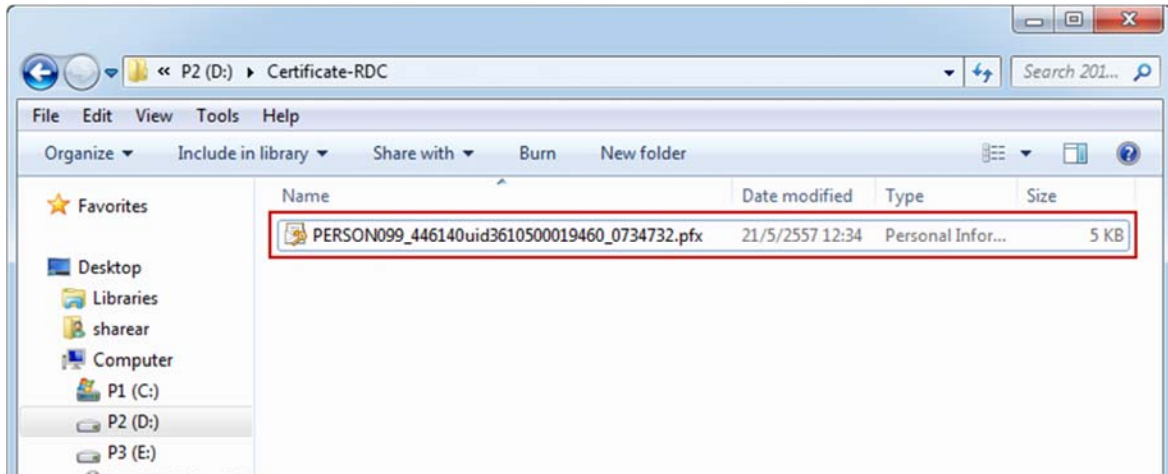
« P2 (D:) ▸ Certificate-RDC

Search 201...

File Edit View Tools Help

Organize ▾ Include in library ▾ Share with ▾ Burn New folder

Favorites

Desktop
Libraries
sharear
Computer
P1 (C:)
P2 (D:)
P3 (E:)

| Name | Date modified | Type | Size |
|---|---|---|---|
| PERSON099_446140uid3610500019460_0734732.pfx | 21/5/2557 12:34 | Personal Infor... | 5 KB |